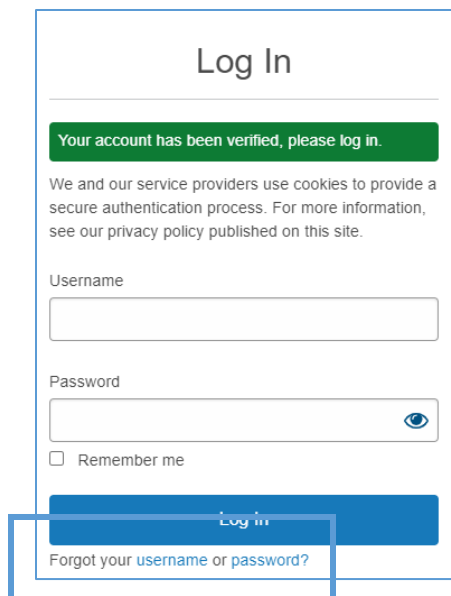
Log In

Your account has been verified, please log in.

We and our service providers use cookies to provide a secure authentication process. For more information, see our privacy policy published on this site.

Username

Password

Remember me

Log In

Forgot your username or password?